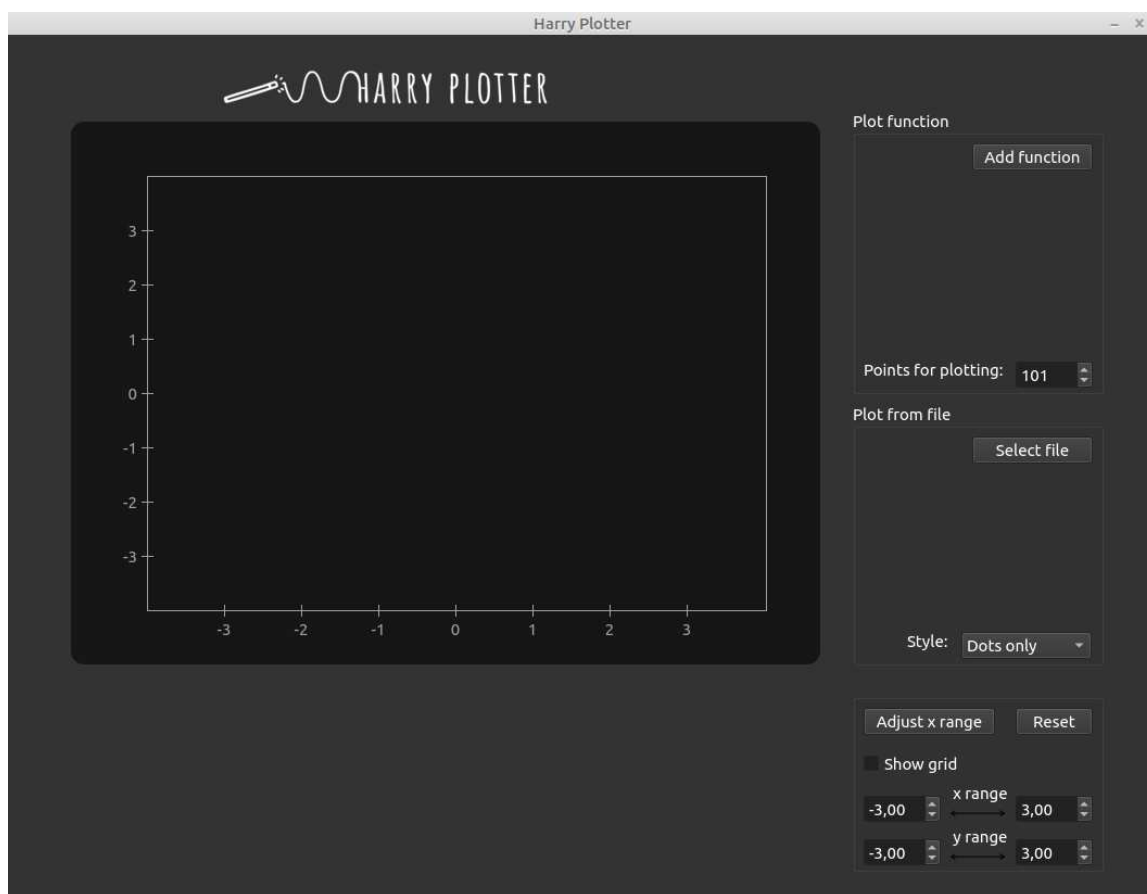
Harry Plotter

HARRY PLOTTER

3
2
1
0
-1
-2
-3

-3 -2 -1 0 1 2 3

Plot function

Add function

Points for plotting: 101

Plot from file

Select file

Style: Dots only

Adjust x range

Reset

Show grid

-3,00 x range 3,00

-3,00 y range 3,00